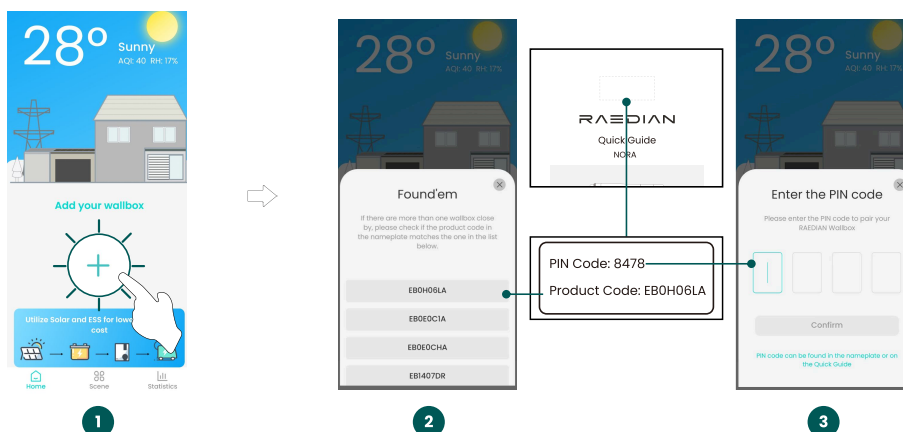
28°
Sunny
AQI: 40 RH: 17%

Add your wallbox

Utilize Solar and ESS for lowe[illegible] cost

Home
Scene
Statistics

1

28°
Sunny
AQI: 40 RH: 17%

Found'em

If there are more than one wallbox close by, please check if the product code in the nameplate matches the one in the list below.

EB0H06LA
EB0E0C1A
EB0E0CHA
EB1407DR

RAEDIAN
Quick Guide
NORA

PIN Code: 8478
Product Code: EB0H06LA

2

28°
Sunny
AQI: 40 RH: 17%

Enter the PIN code

Please enter the PIN code to pair your RAEDIAN Wallbox

Confirm

PIN code can be found in the nameplate or on the Quick Guide

3